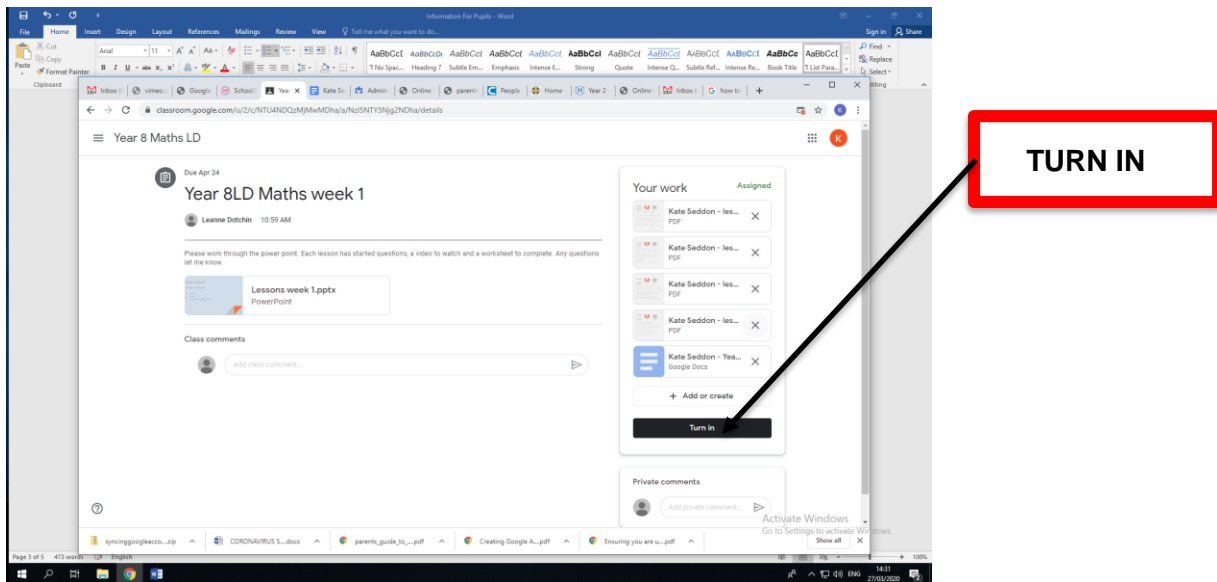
Information For Pupils - Word

File Home Insert Design Layout References Mailings Review View Tell me what you want to do... Sign in Share

Cut Copy Paste Format Painter Clipboard

Arial 11

AaBbCcI AaBbCcDc AaBbCcI AaBbCcI AaBbCcI AaBbCcI AaBbCcI AaBbCcI AaBbCcI AaBbCcI AaBbCc AaBbCcI
¶ No Spac... Heading 7 Subtle Em... Emphasis Intense E... Strong Quote Intense Q... Subtle Ref... Intense Re... Book Title ¶ List Para...

Find Replace Select Editing

Inbox | vimeo | Google | Schools | Year | Kate Se | Admin | Online | parents | People | Home | Year 2 | Online | Inbox | how to

classroom.google.com/u/2/c/NTU4NDQzMjMwMDha/a/NzI5NTY3Njg2NDha/details

Year 8 Maths LD

Due Apr 24

Year 8LD Maths week 1

Leanne Dotchin 10:59 AM

Please work through the power point. Each lesson has started questions, a video to watch and a worksheet to complete. Any questions let me know.

Lessons week 1.pptx
PowerPoint

Class comments

Add class comment...

Your work Assigned

Kate Seddon - les...
PDF

Kate Seddon - les...
PDF

Kate Seddon - les...
PDF

Kate Seddon - les...
PDF

Kate Seddon - Yea...
Google Docs

+ Add or create

Turn in

Private comments

Add private comment...

TURN IN

Activate Windows
Go to Settings to activate Windows.

syncinggoogleacco....zip CORONAVIRUS S....docx parents_guide_to_....pdf Creating Google A....pdf Ensuring you are u....pdf Show all

Page 3 of 5 473 words English

ENG 14:31 27/03/2020